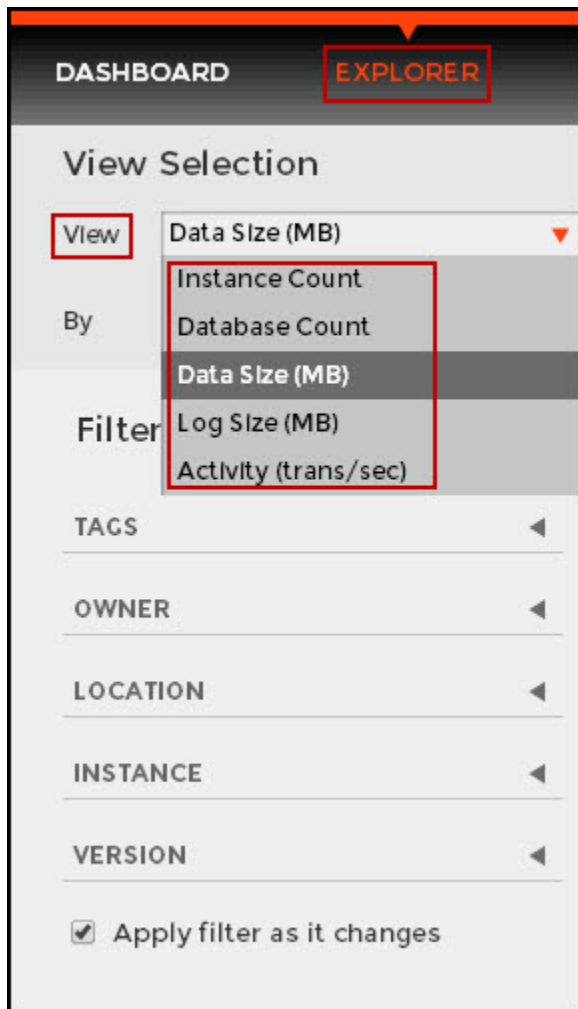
DASHBOARD EXPLORER

View Selection

View Data Size (MB)

Instance Count
Database Count
Data Size (MB)
Log Size (MB)
Activity (trans/sec)

By

Filter

TAGS

OWNER

LOCATION

INSTANCE

VERSION

Apply filter as it changes